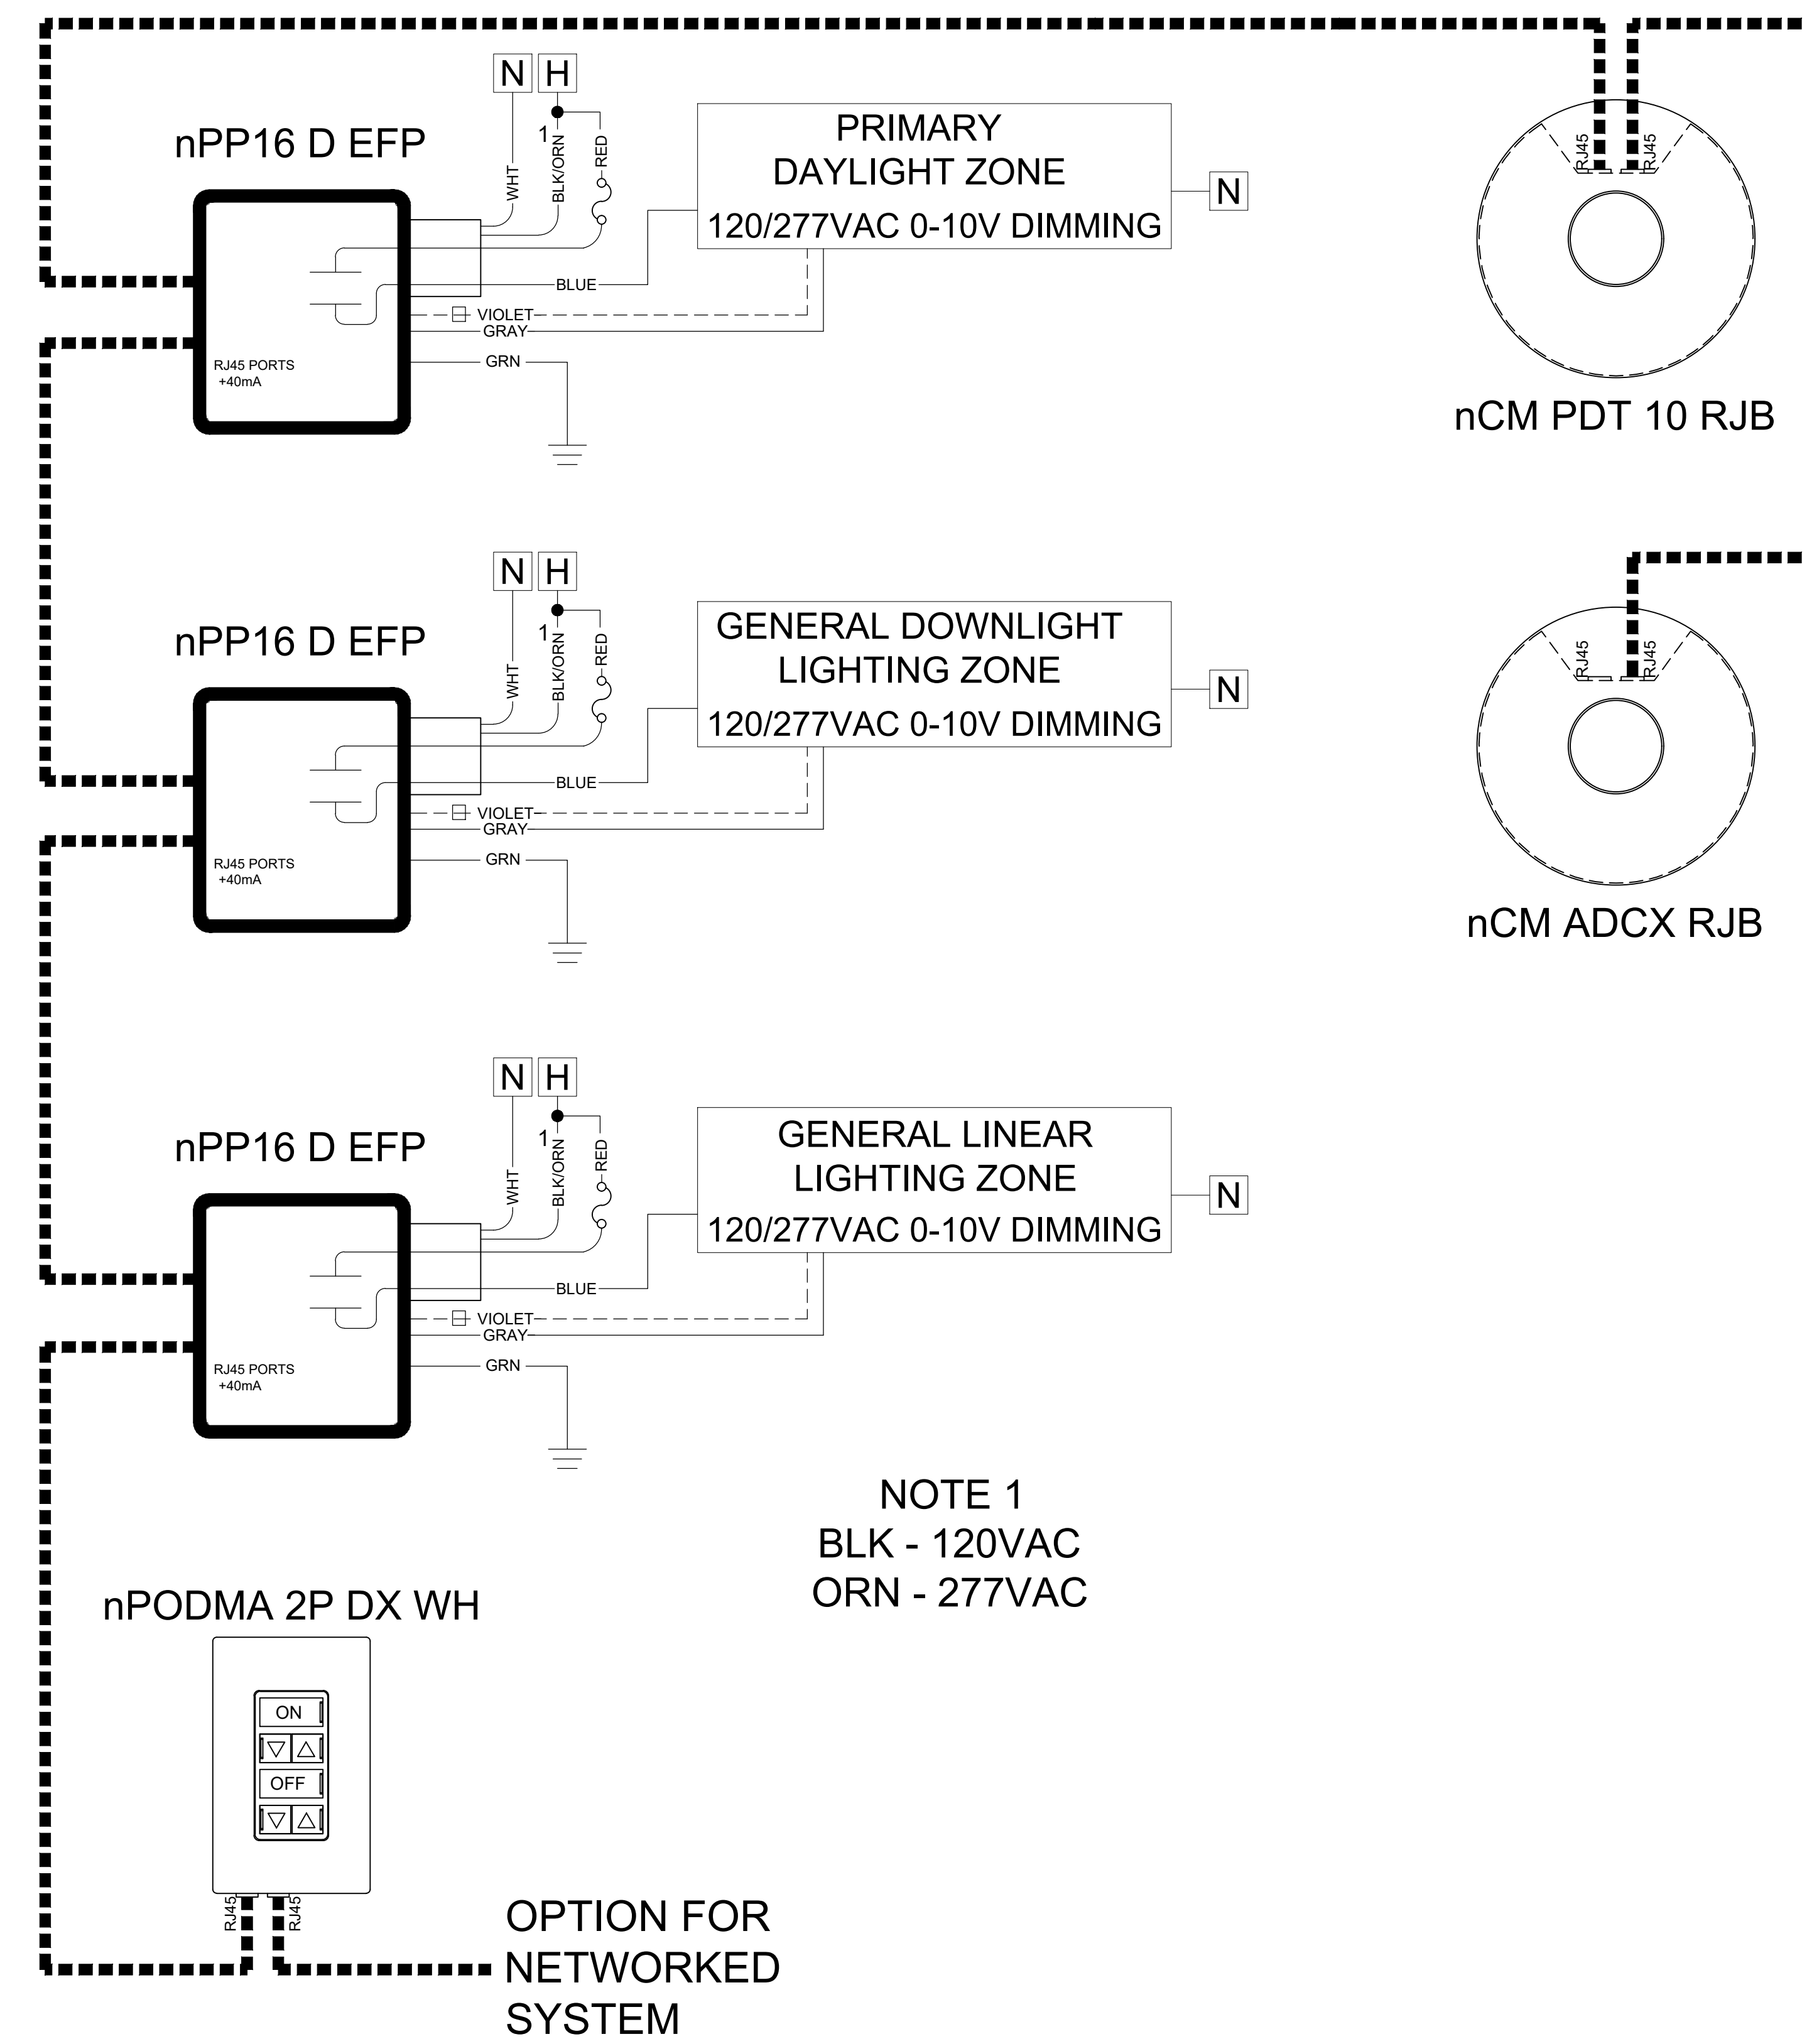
N H

nPP16 D EFP

1
WHT
BLK/ORN
RED

PRIMARY
DAYLIGHT ZONE
120/277VAC 0-10V DIMMING

N

BLUE
VIOLET
GRAY
GRN

RJ45 PORTS
+40mA

RJ45
RJ45

nCM PDT 10 RJB

N H

nPP16 D EFP

1
WHT
BLK/ORN
RED

GENERAL DOWNLIGHT
LIGHTING ZONE
120/277VAC 0-10V DIMMING

N

BLUE
VIOLET
GRAY
GRN

RJ45 PORTS
+40mA

RJ45
RJ45

nCM ADCX RJB

N H

nPP16 D EFP

1
WHT
BLK/ORN
RED

GENERAL LINEAR
LIGHTING ZONE
120/277VAC 0-10V DIMMING

N

BLUE
VIOLET
GRAY
GRN

RJ45 PORTS
+40mA

NOTE 1
BLK - 120VAC
ORN - 277VAC

nPODMA 2P DX WH

ON
OFF

RJ45
RJ45

OPTION FOR
NETWORKED
SYSTEM